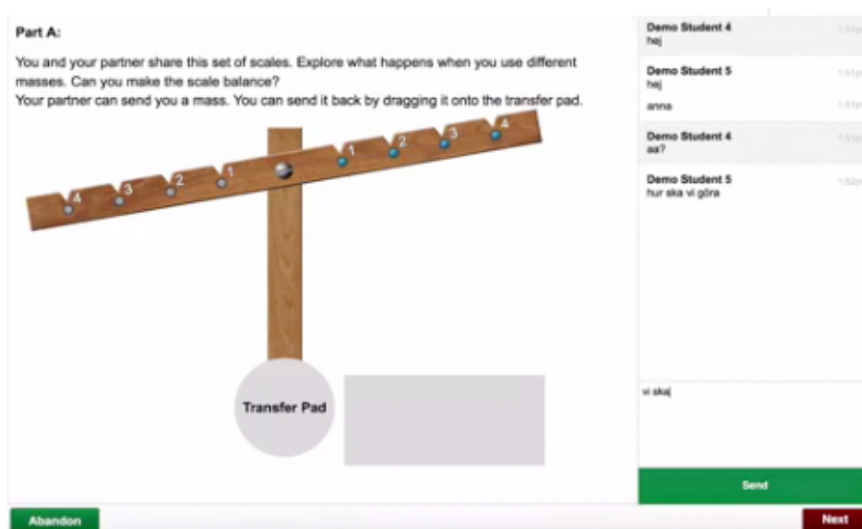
Part A:

You and your partner share this set of scales. Explore what happens when you use different masses. Can you make the scale balance?
Your partner can send you a mass. You can send it back by dragging it onto the transfer pad.

4 3 2 1 1 2 3 4

Transfer Pad

Demo Student 4 1:51p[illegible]
hej

Demo Student 5 1:51p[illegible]
hej

anna 1:51p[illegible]

Demo Student 4 1:51p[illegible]
aa?

Demo Student 5 1:52p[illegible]
hur ska vi göra

vi ska

Send

Abandon

Next